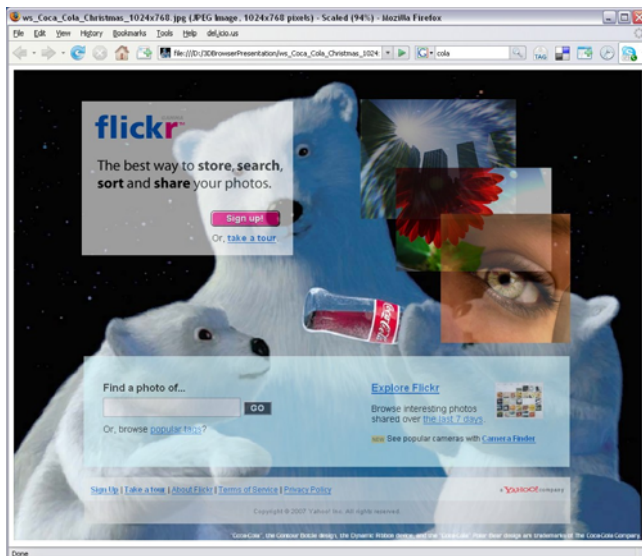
ws_Coca_Cola_Christmas_1024x768.jpg (JPEG Image, 1024x768 pixels) - Scaled (94%) - Mozilla Firefox

File Edit View History Bookmarks Tools Help del.icio.us

file:///D:/3DBrowserPresentation/ws_Coca_Cola_Christmas_1024

cola

flickr

The best way to store, search, sort and share your photos.

Sign up!

Or, take a tour.

Find a photo of...

GO

Or, browse popular tags?

Explore Flickr

Browse interesting photos shared over the last 7 days

NEW See popular cameras with Camera Finder

Sign Up | Take a tour | About Flickr | Terms of Service | Privacy Policy

a YAHOO! company

Copyright © 2007 Yahoo! Inc. All rights reserved.

"Coca-Cola", the Contour Bottle design, the Dynamic Ribbon device, and the "Coca-Cola" Polar Bear design are trademarks of The Coca-Cola Company

Done